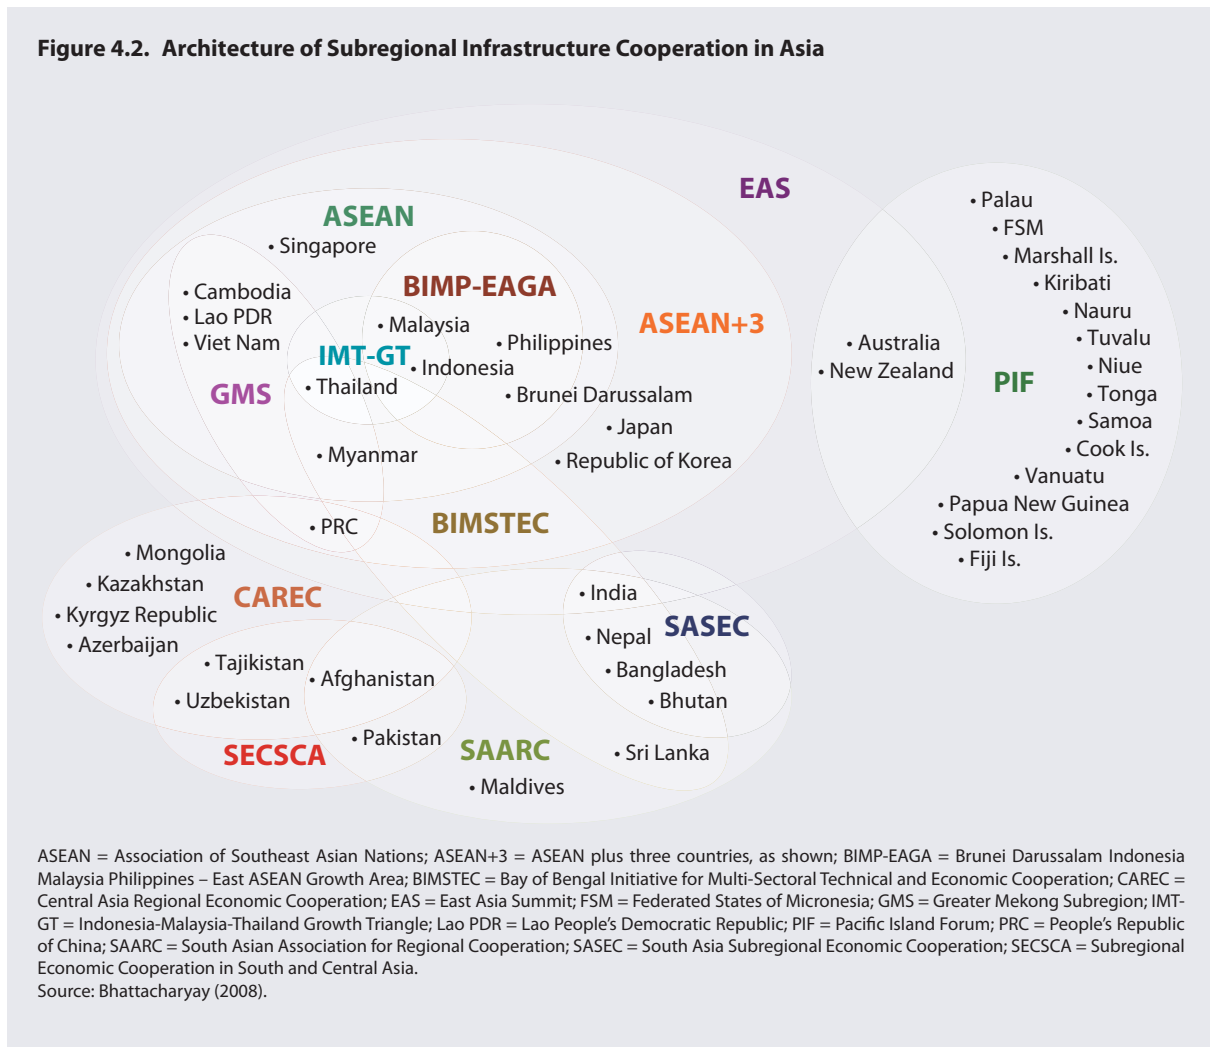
Figure 4.2. Architecture of Subregional Infrastructure Cooperation in Asia

EAS

ASEAN

• Singapore

BIMP-EAGA

• Cambodia
• Lao PDR
• Viet Nam

• Malaysia

IMT-GT

• Philippines

• Indonesia

ASEAN+3

GMS

• Thailand

• Brunei Darussalam

• Japan

• Myanmar

• Republic of Korea

• PRC

BIMSTEC

• Australia
• New Zealand

PIF

• Palau
• FSM
• Marshall Is.
• Kiribati
• Nauru
• Tuvalu
• Niue
• Tonga
• Samoa
• Cook Is.
• Vanuatu
• Papua New Guinea
• Solomon Is.
• Fiji Is.

• Mongolia
• Kazakhstan

CAREC

• Kyrgyz Republic
• Azerbaijan

• India

SASEC

• Nepal
• Bangladesh
• Bhutan

• Tajikistan
• Afghanistan
• Uzbekistan

• Pakistan

SECSCA

SAARC

• Sri Lanka

• Maldives

ASEAN = Association of Southeast Asian Nations; ASEAN+3 = ASEAN plus three countries, as shown; BIMP-EAGA = Brunei Darussalam Indonesia Malaysia Philippines – East ASEAN Growth Area; BIMSTEC = Bay of Bengal Initiative for Multi-Sectoral Technical and Economic Cooperation; CAREC = Central Asia Regional Economic Cooperation; EAS = East Asia Summit; FSM = Federated States of Micronesia; GMS = Greater Mekong Subregion; IMT-GT = Indonesia-Malaysia-Thailand Growth Triangle; Lao PDR = Lao People's Democratic Republic; PIF = Pacific Island Forum; PRC = People's Republic of China; SAARC = South Asian Association for Regional Cooperation; SASEC = South Asia Subregional Economic Cooperation; SECSCA = Subregional Economic Cooperation in South and Central Asia.
Source: Bhattacharyay (2008).